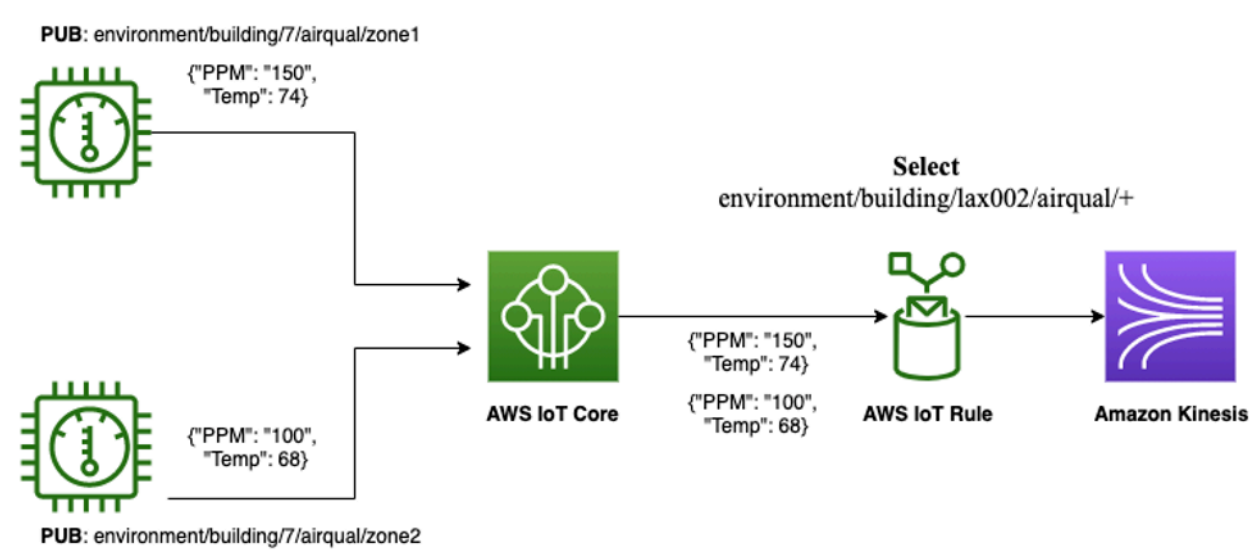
**PUB**: environment/building/7/airqual/zone1

{"PPM": "150", "Temp": 74}

**Select**
environment/building/lax002/airqual/+

{"PPM": "150", "Temp": 74}

{"PPM": "100", "Temp": 68}

**AWS IoT Core**

**AWS IoT Rule**

**Amazon Kinesis**

{"PPM": "100", "Temp": 68}

**PUB**: environment/building/7/airqual/zone2